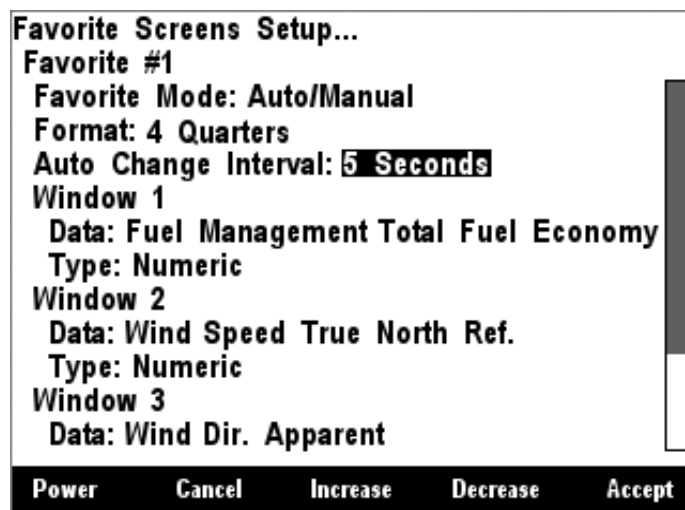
Favorite Screens Setup...
Favorite #1
Favorite Mode: Auto/Manual
Format: 4 Quarters
Auto Change Interval: 5 Seconds
Window 1
Data: Fuel Management Total Fuel Economy
Type: Numeric
Window 2
Data: Wind Speed True North Ref.
Type: Numeric
Window 3
Data: Wind Dir. Apparent

Power Cancel Increase Decrease Accept